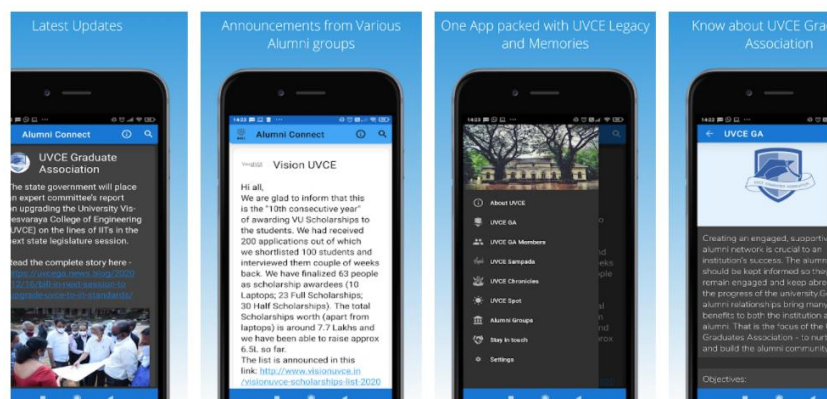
Latest Updates

Alumni Connect

UVCE Graduate Association

The state government will place in expert committee's report on upgrading the University Visvesvaraya College of Engineering (UVCE) on the lines of IITs in the next state legislature session.

Read the complete story here - https://uvcega.news.blog/2020/12/18/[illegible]

Announcements from Various Alumni groups

14:22

Alumni Connect

Vision UVCE

Hi all,
We are glad to inform that this is the "10th consecutive year" of awarding VU Scholarships to the students. We had received 200 applications out of which we shortlisted 100 students and interviewed them couple of weeks back. We have finalized 63 people as scholarship awardees (10 Laptops; 23 Full Scholarships; 30 Half Scholarships). The total Scholarships worth (apart from laptops) is around 7.7 Lakhs and we have been able to raise approx 6.5L so far.
The list is announced in this link: http://www.visionuvce.in/visionuvce-scholarships-list-2020

One App packed with UVCE Legacy and Memories

14:22

About UVCE
UVCE GA
UVCE GA Members
UVCE Sampada
UVCE Chronicles
UVCE Spot
Alumni Groups
Stay in touch
Settings

Know about UVCE Gra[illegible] Association

14:22

UVCE GA

Creating an engaged, supporti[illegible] alumni network is crucial to an institution's success. The alumn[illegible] should be kept informed so the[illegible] remain engaged and keep abre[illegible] the progress of the university.G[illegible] alumni relationships bring man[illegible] benefits to both the institution a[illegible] alumni. That is the focus of the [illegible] Graduates Association - to nurt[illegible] and build the alumni community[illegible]

Objectives: